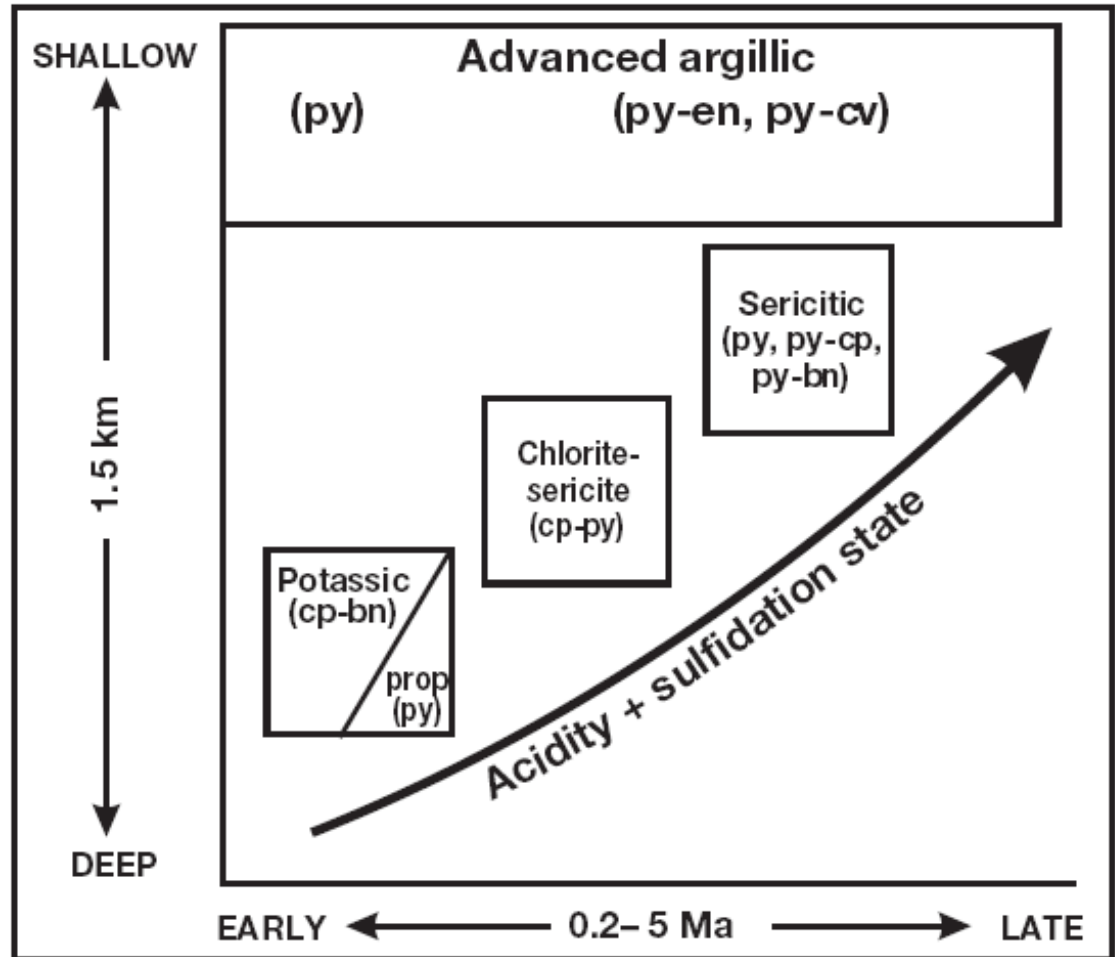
SHALLOW

1.5 km

DEEP

Advanced argillic

(py)

(py-en, py-cv)

Sericitic (py, py-cp, py-bn)

Chlorite-sericite (cp-py)

Potassic (cp-bn)

prop (py)

Acidity + sulfidation state

EARLY

0.2– 5 Ma

LATE